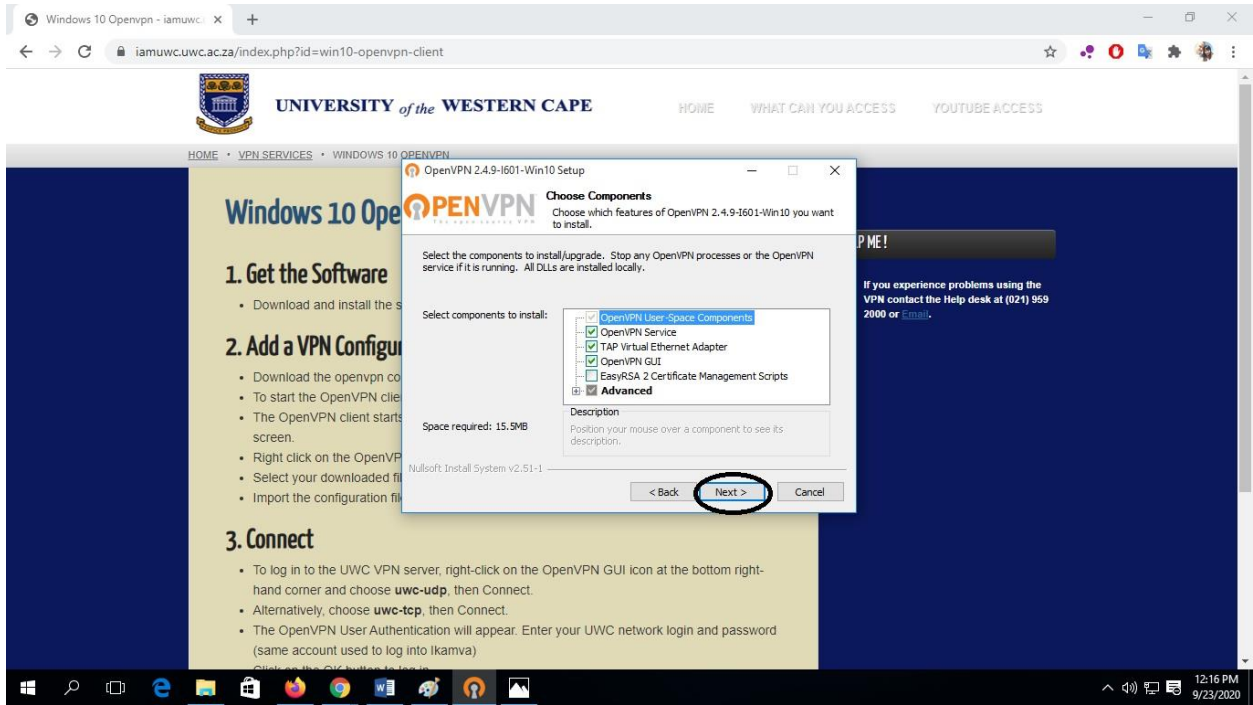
Windows 10 Openvpn - iamuwc.

iamuwc.uwc.ac.za/index.php?id=win10-openvpn-client

UNIVERSITY of the WESTERN CAPE

HOME WHAT CAN YOU ACCESS YOUTUBE ACCESS

HOME • VPN SERVICES • WINDOWS 10 OPENVPN

Windows 10 Ope

1. Get the Software

• Download and install the s

2. Add a VPN Configu

• Download the openvpn co
• To start the OpenVPN clie
• The OpenVPN client starts screen.
• Right click on the OpenVP
• Select your downloaded fi
• Import the configuration fil

3. Connect

• To log in to the UWC VPN server, right-click on the OpenVPN GUI icon at the bottom right-hand corner and choose **uwc-udp**, then Connect.
• Alternatively, choose **uwc-tcp**, then Connect.
• The OpenVPN User Authentication will appear. Enter your UWC network login and password (same account used to log into Ikamva)

P ME!

If you experience problems using the VPN contact the Help desk at (021) 959 2000 or Email.

OpenVPN 2.4.9-I601-Win10 Setup

OPENVPN

Choose Components

Choose which features of OpenVPN 2.4.9-I601-Win10 you want to install.

Select the components to install/upgrade. Stop any OpenVPN processes or the OpenVPN service if it is running. All DLLs are installed locally.

Select components to install:

OpenVPN User-Space Components
OpenVPN Service
TAP Virtual Ethernet Adapter
OpenVPN GUI
EasyRSA 2 Certificate Management Scripts
Advanced

Description

Position your mouse over a component to see its description.

Space required: 15.5MB

Nullsoft Install System v2.51-1

< Back Next > Cancel

12:16 PM
9/23/2020